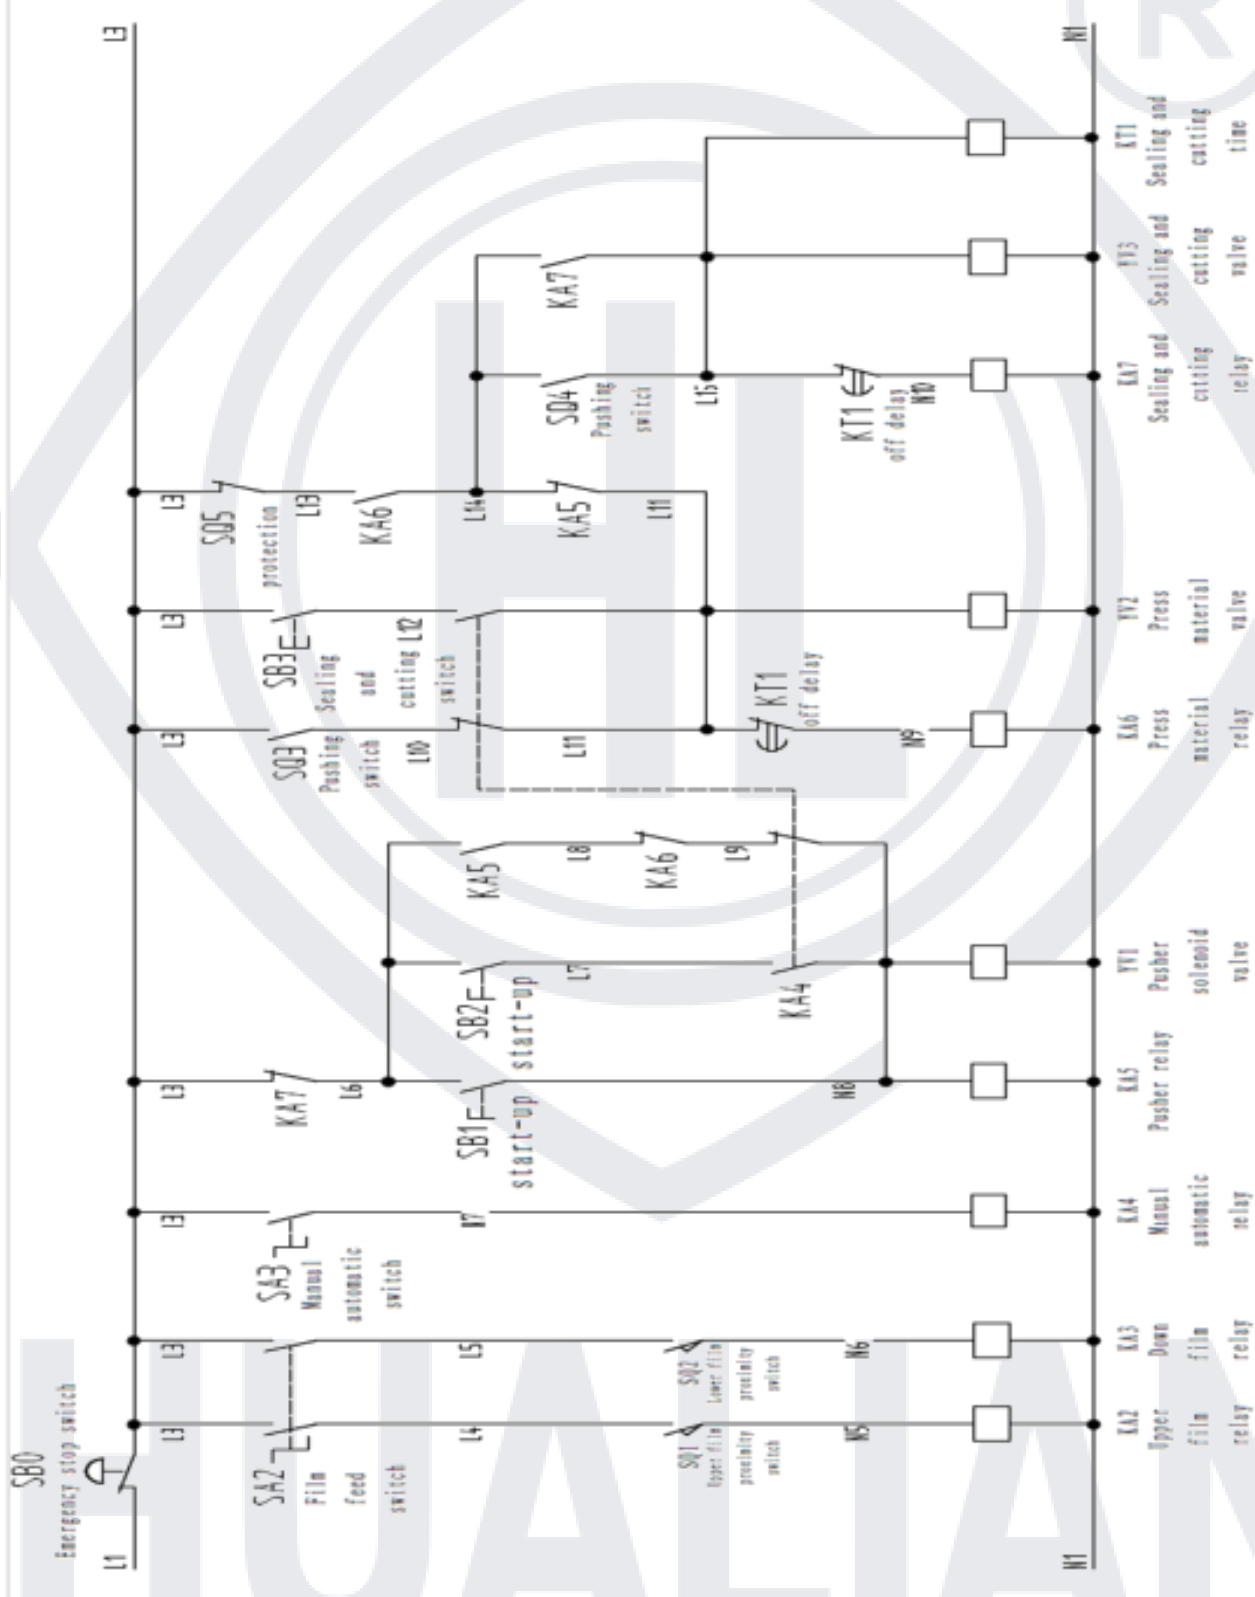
SB0
Emergency stop switch
L1
L3
N1
N1

SA2 Film feed switch
L3
L4
SQ1 Upper film proximity switch
N5
KA2 Upper film relay

L3
L5
SQ2 Lower film proximity switch
N6
KA3 Down film relay

SA3 Manual automatic switch
L3
N7
KA4 Manual automatic relay

L3
KA7
L6
SB1 start-up
N8
KA5 Pusher relay

SB2 start-up
L7
KA4
YV1 Pusher solenoid valve

KA5
L8
KA6
L9

L3
SQ3 Pushing switch
L10
L11
KT1 off delay
N9
KA6 Press material relay

L3
SB3 Sealing and cutting switch
L12
YV2 Press material valve

L3
SQ5 protection
L13
KA6
L14
KA5
L11

SQ4 Pushing switch
L15
KT1 off delay
N10
KA7 Sealing and cutting relay

KA7
YV3 Sealing and cutting valve

KT1 Sealing and cutting time

HUALIAN